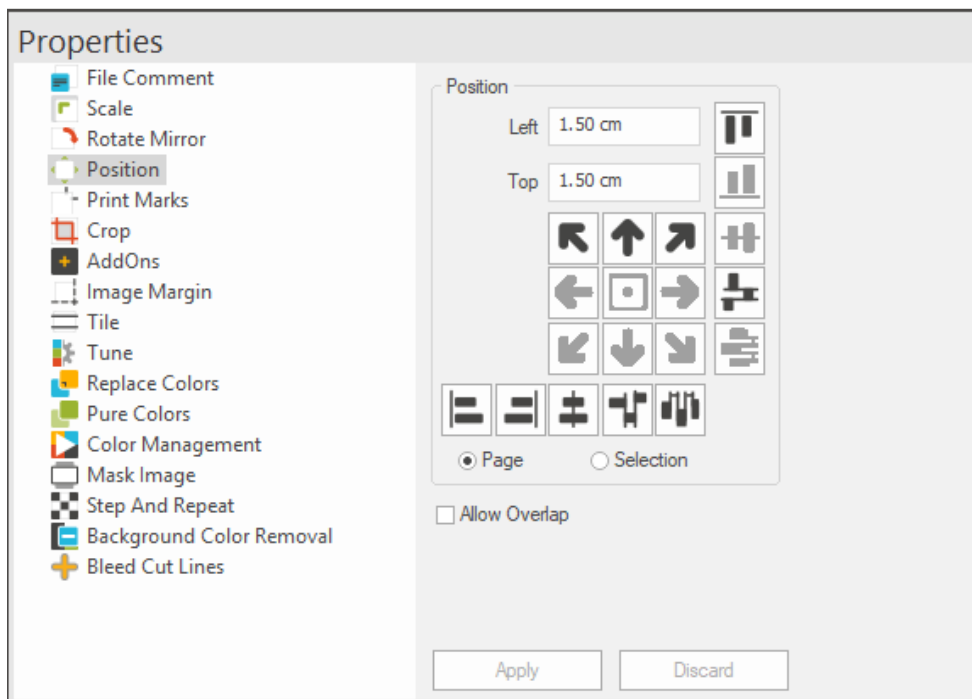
Properties

File Comment
Scale
Rotate Mirror
Position
Print Marks
Crop
AddOns
Image Margin
Tile
Tune
Replace Colors
Pure Colors
Color Management
Mask Image
Step And Repeat
Background Color Removal
Bleed Cut Lines

Position
Left 1.50 cm
Top 1.50 cm
Page
Selection
Allow Overlap

Apply
Discard